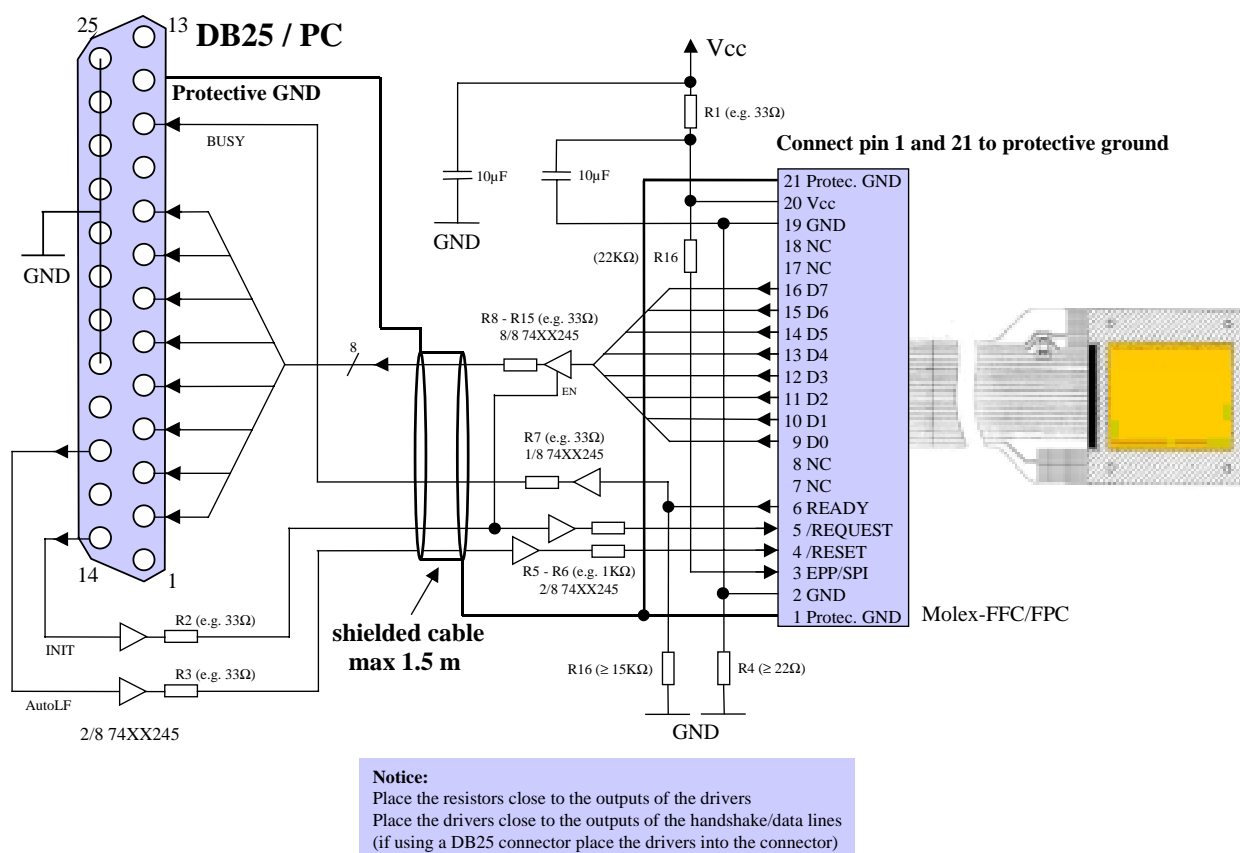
25 13 DB25 / PC

Protective GND

BUSY

GND

14 1

Vcc

R1 (e.g. 33Ω)

10µF 10µF

GND

Connect pin 1 and 21 to protective ground

(22KΩ) R16

R8 - R15 (e.g. 33Ω)
8/8 74XX245

8

EN

R7 (e.g. 33Ω)
1/8 74XX245

R5 - R6 (e.g. 1KΩ)
2/8 74XX245

| 21 Protec. GND |
|---|
| 20 Vcc |
| 19 GND |
| 18 NC |
| 17 NC |
| 16 D7 |
| 15 D6 |
| 14 D5 |
| 13 D4 |
| 12 D3 |
| 11 D2 |
| 10 D1 |
| 9 D0 |
| 8 NC |
| 7 NC |
| 6 READY |
| 5 /REQUEST |
| 4 /RESET |
| 3 EPP/SPI |
| 2 GND |
| 1 Protec. GND |

Molex-FFC/FPC

INIT R2 (e.g. 33Ω)

AutoLF R3 (e.g. 33Ω)

2/8 74XX245

shielded cable
max 1.5 m

R16 (≥ 15KΩ) R4 (≥ 22Ω)

GND

Notice:
Place the resistors close to the outputs of the drivers
Place the drivers close to the outputs of the handshake/data lines
(if using a DB25 connector place the drivers into the connector)